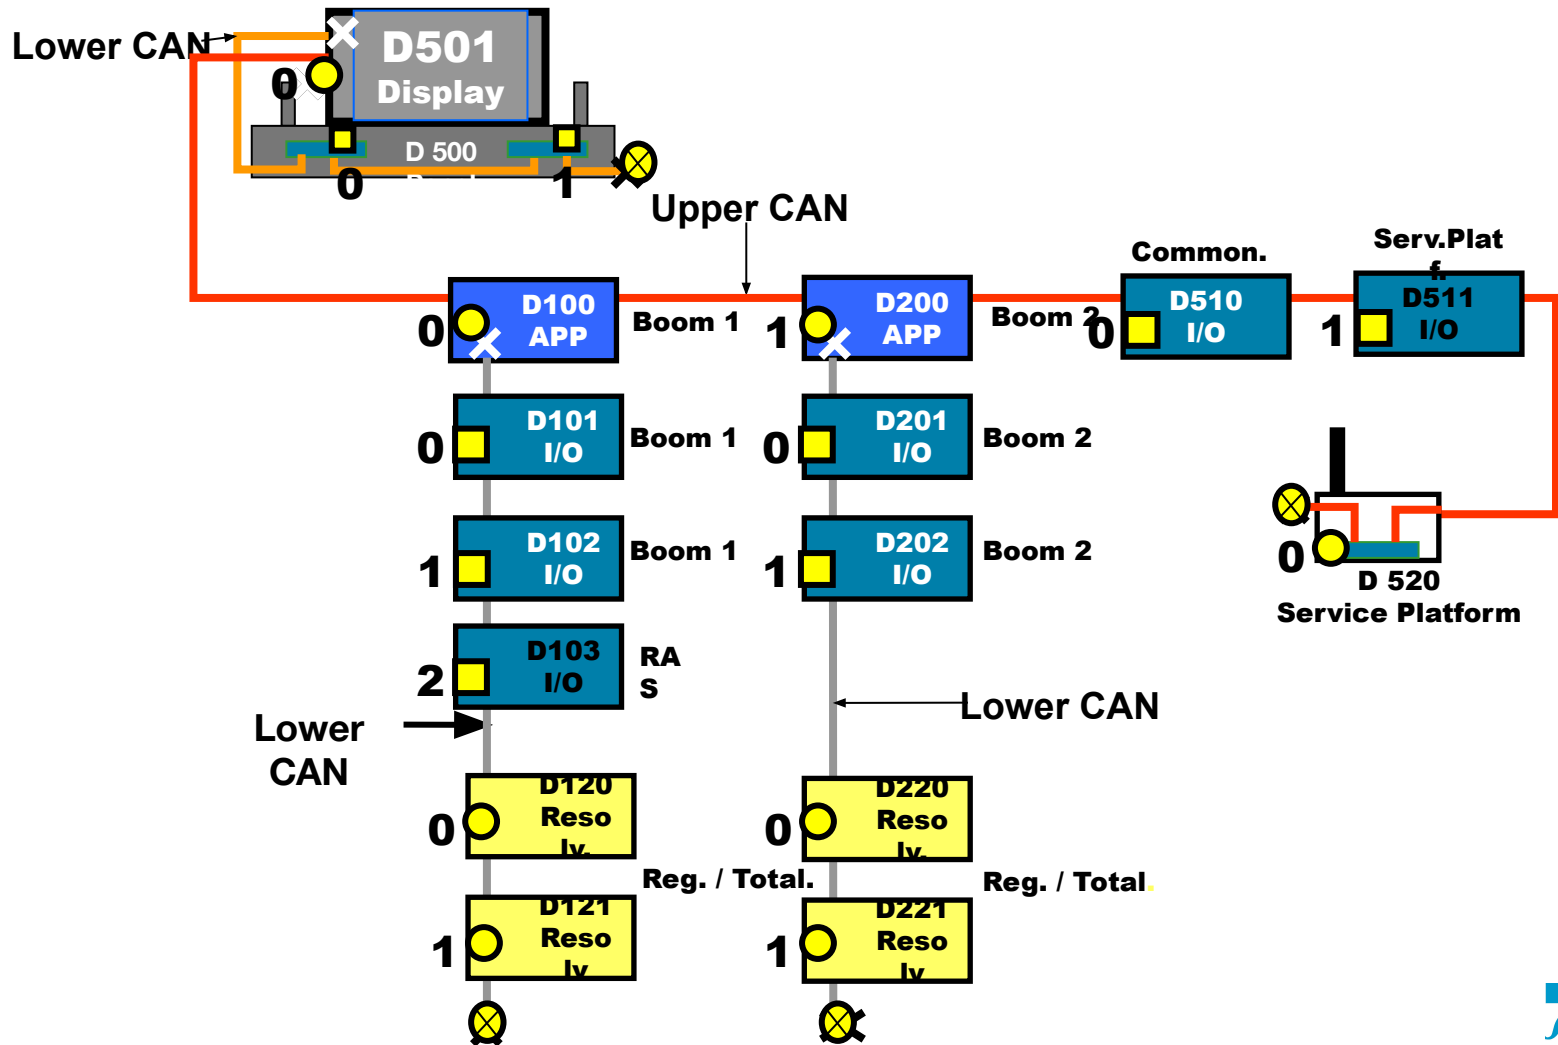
Lower CAN

D501
Display

0

D 500

0

1

Upper CAN

Common.

Serv.Plat f.

D100
APP

0

Boom 1

D200
APP

1

Boom 2

D510
I/O

0

D511
I/O

1

D101
I/O

0

Boom 1

D201
I/O

0

Boom 2

D102
I/O

1

Boom 1

D202
I/O

1

Boom 2

0

D 520
Service Platform

D103
I/O

2

RA S

Lower CAN

Lower CAN

D120
Reso lv.

0

D220
Reso lv.

0

Reg. / Total.

Reg. / Total.

D121
Reso lv.

1

D221
Reso lv.

1